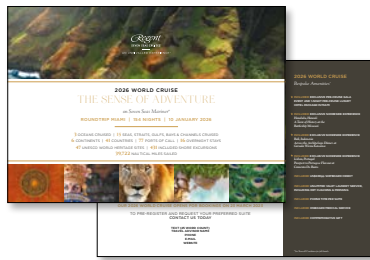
Regent
SEVEN SEAS CRUISES

2026 WORLD CRUISE
THE SENSE OF ADVENTURE
on Seven Seas Mariner®
ROUNDTRIP MIAMI | 154 NIGHTS | 12 JANUARY 2026

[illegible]

TO PRE-REGISTER AND REQUEST YOUR PREFERRED SUITE
CONTACT US TODAY!

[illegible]

2026 WORLD CRUISE
Bespoke Amenities

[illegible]